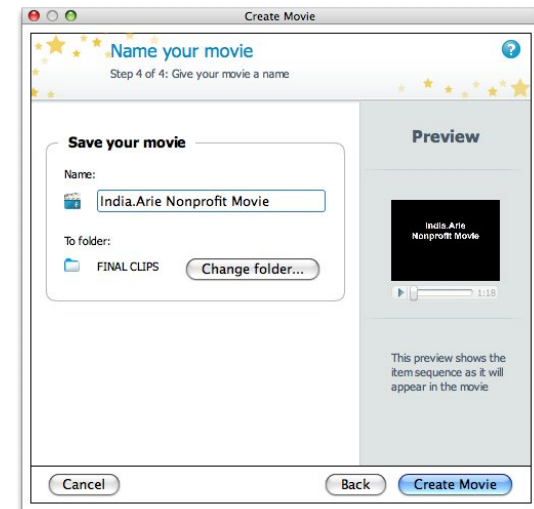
Create Movie

Name your movie

Step 4 of 4: Give your movie a name

?

Save your movie

Name:

India.Arie Nonprofit Movie

To folder:

FINAL CLIPS

Change folder...

Preview

India.Arie Nonprofit Movie

1:18

This preview shows the item sequence as it will appear in the movie

Cancel

Back

Create Movie